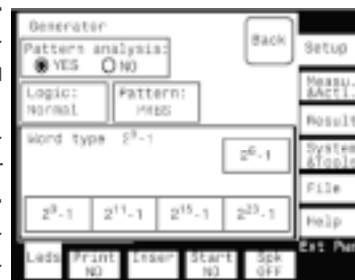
Generator

Pattern analysis:
YES NO

Back

Setup

Logic:
Normal

Pattern:
PRBS

Measu. &Actl.

Result

Word type $2^9-1$

$2^6-1$

System &Appl.

File

$2^9-1$

$2^{11}-1$

$2^{15}-1$

$2^{23}-1$

Help

Ext Pwr

Leds

Print
NO

Inser

Start
NO

Spk
OFF